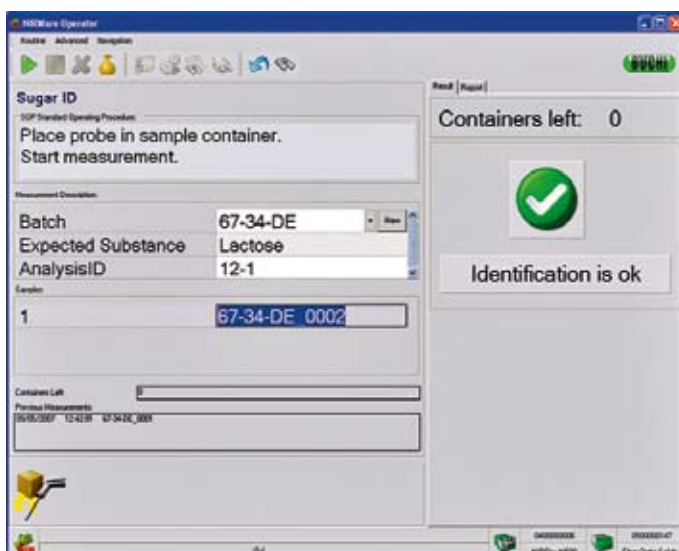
NIRWare Operator
Routine Advanced Navigation
BUCHI
Sugar ID
SOP Standard Operating Procedure
Place probe in sample container.
Start measurement.
Measurement Description
| Batch | 67-34-DE |
|---|---|
| Expected Substance | Lactose |
| AnalysisID | 12-1 |

Samples
1 67-34-DE_0002
Containers Left 0
Previous Measurements
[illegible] 67-34-DE_0001
Result Report
Containers left: 0
Identification is ok
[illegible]